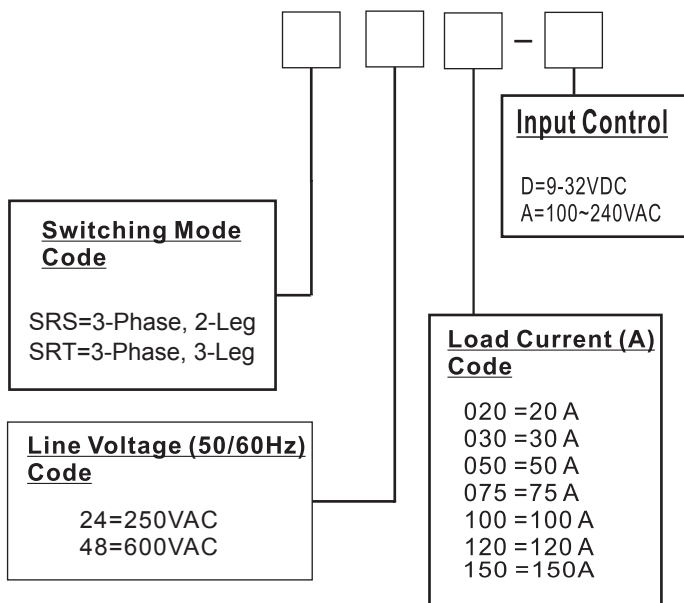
–

Input Control

D=9-32VDC
A=100~240VAC

Switching Mode Code

SRS=3-Phase, 2-Leg
SRT=3-Phase, 3-Leg

Load Current (A) Code

020 =20 A
030 =30 A
050 =50 A
075 =75 A
100 =100 A
120 =120 A
150 =150A

Line Voltage (50/60Hz) Code

24=250VAC
48=600VAC